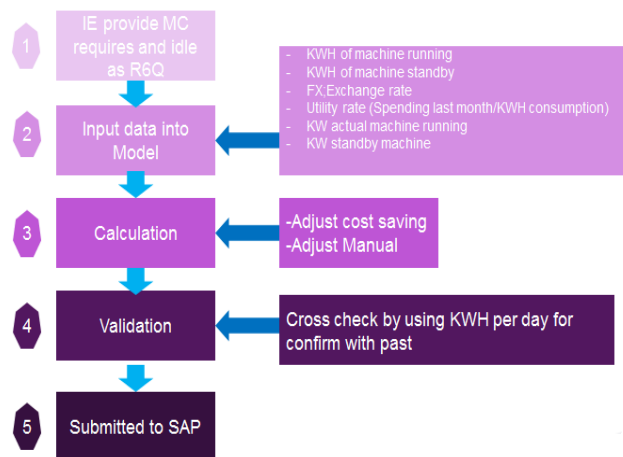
1

IE provide MC requires and idle as R6Q

2

Input data into Model

- KWH of machine running
- KWH of machine standby
- FX:Exchange rate
- Utility rate (Spending last month/KWH consumption)
- KW actual machine running
- KW standby machine

3

Calculation

-Adjust cost saving
-Adjust Manual

4

Validation

Cross check by using KWH per day for confirm with past

5

Submitted to SAP